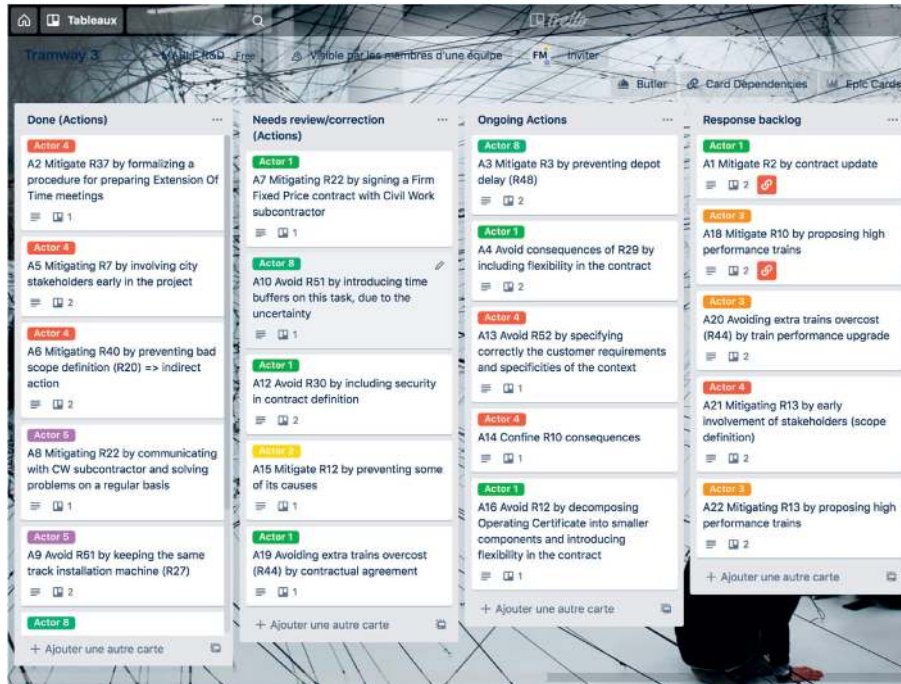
Tableaux

Trello

Tramway 3 | VINCI R&D Free | Visible par les membres d'une équipe | FM | Inviter

Butler | Card Dependencies | Epic Cards

Done (Actions) ...

Actor 4
A2 Mitigate R37 by formalizing a procedure for preparing Extension Of Time meetings
1

Actor 4
A5 Mitigating R7 by involving city stakeholders early in the project
2

Actor 4
A6 Mitigating R40 by preventing bad scope definition (R20) => indirect action
2

Actor 5
A8 Mitigating R22 by communicating with CW subcontractor and solving problems on a regular basis
1

Actor 5
A9 Avoid R61 by keeping the same track installation machine (R27)
2

Actor 8

+ Ajouter une autre carte

Needs review/correction (Actions) ...

Actor 1
A7 Mitigating R22 by signing a Firm Fixed Price contract with Civil Work subcontractor
1

Actor 8
A10 Avoid R61 by introducing time buffers on this task, due to the uncertainty
1

Actor 1
A12 Avoid R30 by including security in contract definition
2

Actor 2
A15 Mitigate R12 by preventing some of its causes
1

Actor 1
A19 Avoiding extra trains overcost (R44) by contractual agreement
1

+ Ajouter une autre carte

Ongoing Actions ...

Actor 8
A3 Mitigate R3 by preventing depot delay (R48)
2

Actor 1
A4 Avoid consequences of R29 by including flexibility in the contract
2

Actor 4
A13 Avoid R52 by specifying correctly the customer requirements and specificities of the context
1

Actor 4
A14 Confine R10 consequences
1

Actor 1
A16 Avoid R12 by decomposing Operating Certificate into smaller components and introducing flexibility in the contract
1

+ Ajouter une autre carte

Response backlog ...

Actor 1
A1 Mitigate R2 by contract update
2

Actor 3
A18 Mitigate R10 by proposing high performance trains
2

Actor 3
A20 Avoiding extra trains overcost (R44) by train performance upgrade
2

Actor 4
A21 Mitigating R13 by early involvement of stakeholders (scope definition)
2

Actor 3
A22 Mitigating R13 by proposing high performance trains
2

+ Ajouter une autre carte